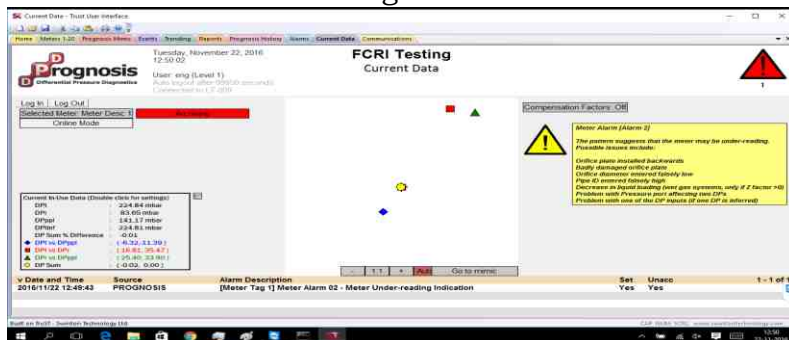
Current Data - Trust User Interface

Home Meters 1-20 Prognosis Meters Events Trending Reports Prognosis History Alarms Current Data Communications

Prognosis
Differential Pressure Diagnostics

Tuesday, November 22, 2016
12:50:02
User: eng (Level 1)
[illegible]
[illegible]

FCRI Testing
Current Data

1

Log In | Log Out
Selected Meter: Meter Desc 1
Online Mode

Compensation Factors: Off

Meter Alarm [Alarm 2]
The pattern suggests that the meter may be under-reading.
Possible issues include:
Orifice plate installed backwards
Badly damaged orifice plate
Orifice diameter entered falsely low
Pipe ID entered falsely high
Decrease in liquid loading (wet gas systems, only if Z factor >0)
Problem with Pressure port affecting two DPs
Problem with one of the DP inputs (if one DP is inferred)

Current In-Use Data (Double click for settings)
| | |
|---|---|
| DPt | 224.84 mbar |
| DPr | 83.65 mbar |
| DPppl | 141.17 mbar |
| DPtot | 224.81 mbar |
| DP Sum % Difference | -0.01 |
| DPt vs DPppl | (-6.32, 31.39) |
| DPt vs DPr | (16.81, 35.47) |
| DPr vs DPppl | (25.40, 33.90) |
| DP Sum | (-0.02, 0.00) |

- 1:1 + Auto Go to mimic

| v Date and Time | Source | Alarm Description | Set | Unacc | 1 - 1 of 1 |
|---|---|---|---|---|---|
| 2016/11/22 12:49:43 | PROGNOSIS | [Meter Tag 1] Meter Alarm 02 - Meter Under-reading Indication | Yes | Yes | |

Built on BuSF - Swinton Technology Ltd
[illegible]
12:50
22-11-2016